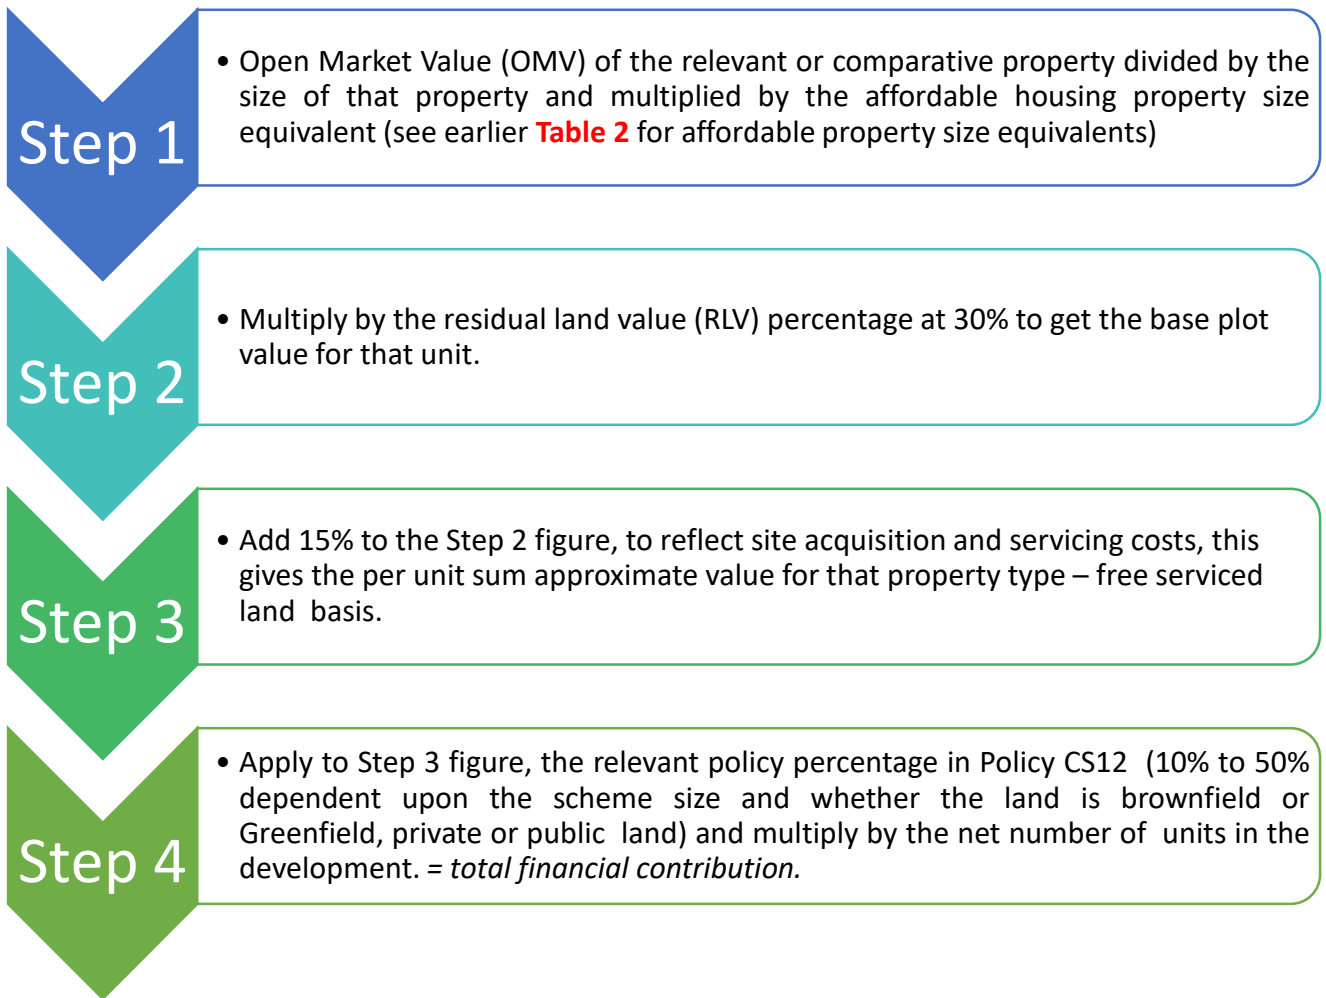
Step 1

• Open Market Value (OMV) of the relevant or comparative property divided by the size of that property and multiplied by the affordable housing property size equivalent (see earlier Table 2 for affordable property size equivalents)

Step 2

• Multiply by the residual land value (RLV) percentage at 30% to get the base plot value for that unit.

Step 3

• Add 15% to the Step 2 figure, to reflect site acquisition and servicing costs, this gives the per unit sum approximate value for that property type – free serviced land basis.

Step 4

• Apply to Step 3 figure, the relevant policy percentage in Policy CS12 (10% to 50% dependent upon the scheme size and whether the land is brownfield or Greenfield, private or public land) and multiply by the net number of units in the development. = total financial contribution.